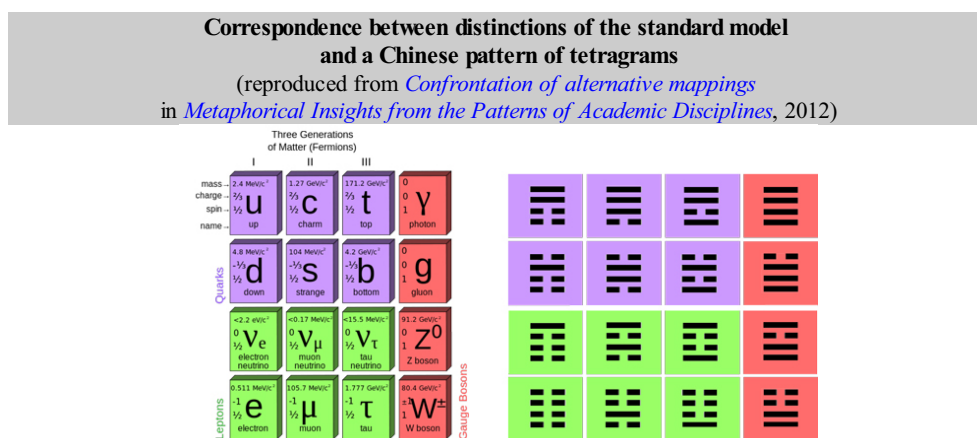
**Correspondence between distinctions of the standard model and a Chinese pattern of tetragrams**
(reproduced from *Confrontation of alternative mappings* in *Metaphorical Insights from the Patterns of Academic Disciplines*, 2012)

Three Generations of Matter (Fermions)

I II III

mass → 2.4 MeV/c²
charge → ⅔
spin → ½
name → u up

1.27 GeV/c² ⅔ ½ c charm

171.2 GeV/c² ⅔ ½ t top

0 0 1 γ photon

Quarks

4.8 MeV/c² -⅓ ½ d down

104 MeV/c² -⅓ ½ s strange

4.2 GeV/c² -⅓ ½ b bottom

0 0 1 g gluon

<2.2 eV/c² 0 ½ $\nu_e$ electron neutrino

<0.17 MeV/c² 0 ½ $\nu_\mu$ muon neutrino

<15.5 MeV/c² 0 ½ $\nu_\tau$ tau neutrino

91.2 GeV/c² 0 1 $Z^0$ Z boson

Leptons

0.511 MeV/c² -1 ½ e electron

105.7 MeV/c² -1 ½ μ muon

1.777 GeV/c² -1 ½ τ tau

80.4 GeV/c² ±1 1 $W^\pm$ W boson

Gauge Bosons